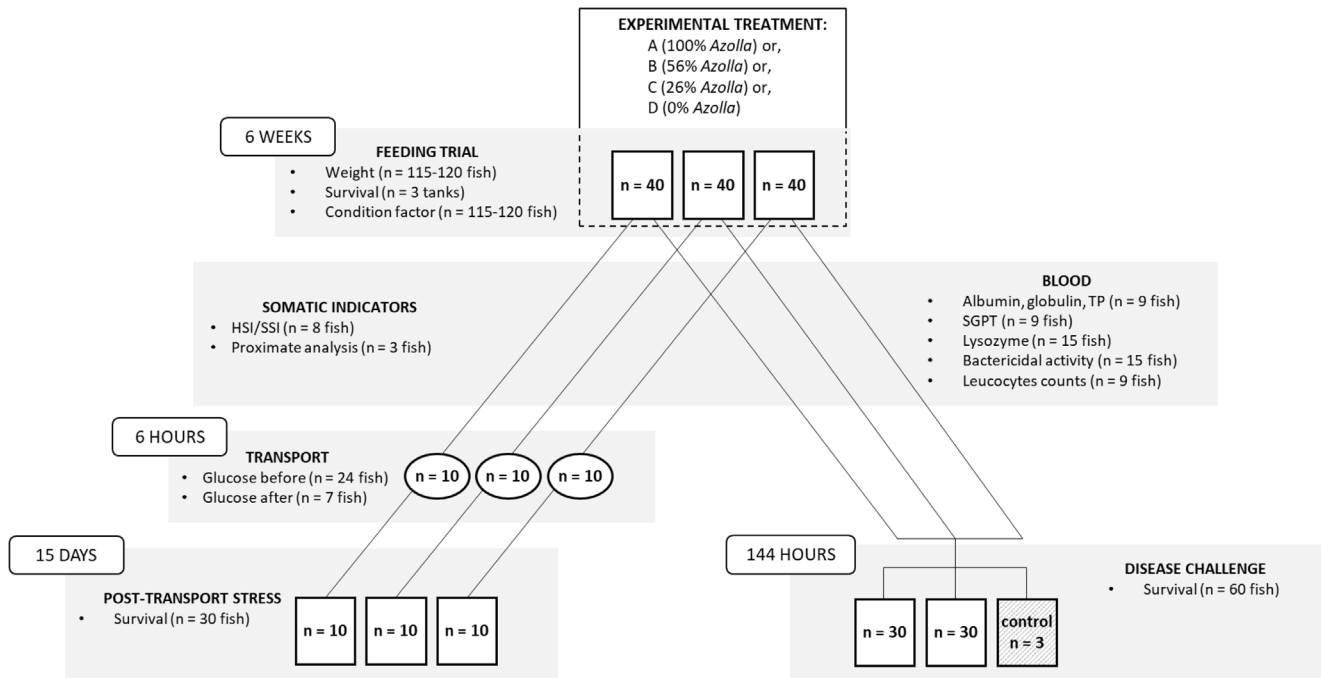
EXPERIMENTAL TREATMENT:
A (100% *Azolla*) or,
B (56% *Azolla*) or,
C (26% *Azolla*) or,
D (0% *Azolla*)

6 WEEKS

FEEDING TRIAL
• Weight (n = 115-120 fish)
• Survival (n = 3 tanks)
• Condition factor (n = 115-120 fish)

n = 40 n = 40 n = 40

SOMATIC INDICATORS
• HSI/SSI (n = 8 fish)
• Proximate analysis (n = 3 fish)

BLOOD
• Albumin, globulin, TP (n = 9 fish)
• SGPT (n = 9 fish)
• Lysozyme (n = 15 fish)
• Bactericidal activity (n = 15 fish)
• Leucocytes counts (n = 9 fish)

6 HOURS

TRANSPORT
• Glucose before (n = 24 fish)
• Glucose after (n = 7 fish)

n = 10 n = 10 n = 10

15 DAYS

POST-TRANSPORT STRESS
• Survival (n = 30 fish)

n = 10 n = 10 n = 10

144 HOURS

DISEASE CHALLENGE
• Survival (n = 60 fish)

n = 30 n = 30 control n = 3